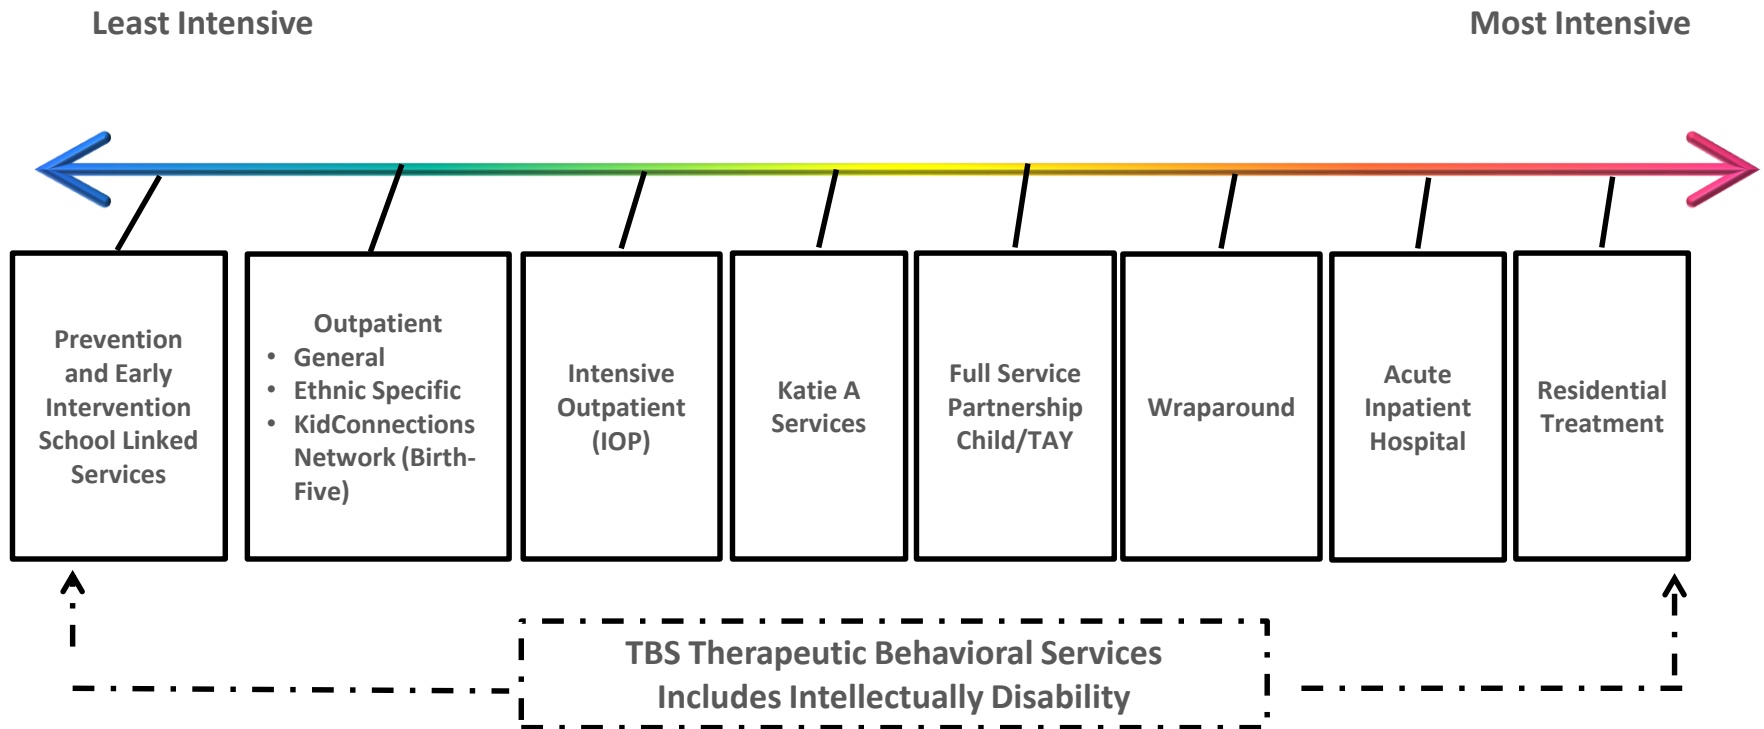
Least Intensive

Most Intensive

Prevention and Early Intervention School Linked Services

Outpatient
• General
• Ethnic Specific
• KidConnections Network (Birth-Five)

Intensive Outpatient (IOP)

Katie A Services

Full Service Partnership Child/TAY

Wraparound

Acute Inpatient Hospital

Residential Treatment

TBS Therapeutic Behavioral Services
Includes Intellectually Disability